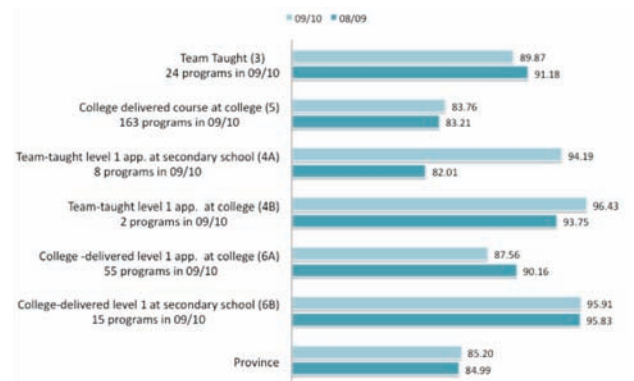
09/10 08/09

Team Taught (3)
24 programs in 09/10
89.87
91.18

College delivered course at college (5)
163 programs in 09/10
83.76
83.21

Team-taught level 1 app. at secondary school (4A)
8 programs in 09/10
94.19
82.01

Team-taught level 1 app. at college (4B)
2 programs in 09/10
96.43
93.75

College -delivered level 1 app. at college (6A)
55 programs in 09/10
87.56
90.16

College-delivered level 1 at secondary school (6B)
15 programs in 09/10
95.91
95.83

Province
85.20
84.99